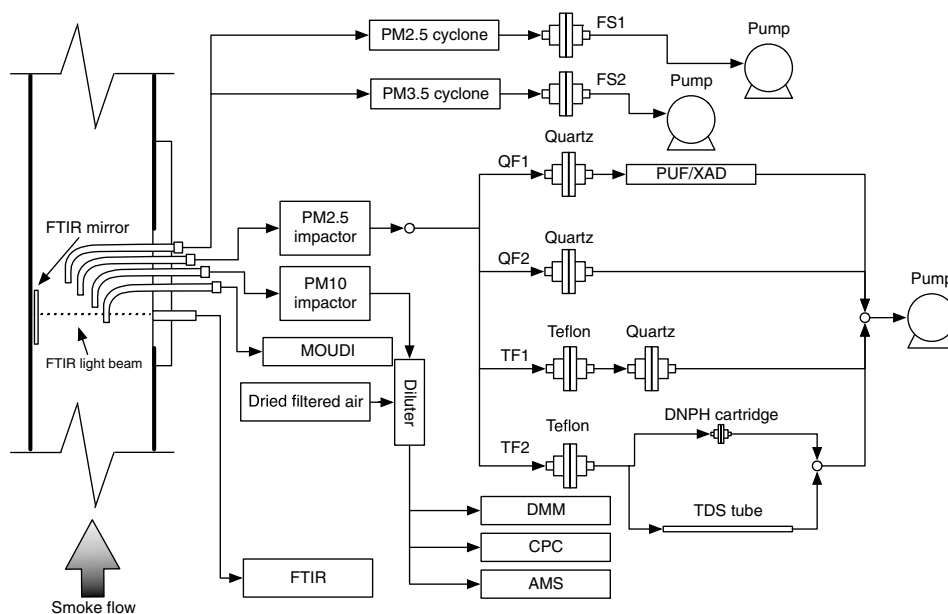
PM2.5 cyclone
FS1
Pump
PM3.5 cyclone
FS2
Pump
Quartz
QF1
PUF/XAD
FTIR mirror
PM2.5 impactor
Quartz
QF2
PM10 impactor
Pump
FTIR light beam
MOUDI
Teflon
Quartz
TF1
Dried filtered air
Diluter
Teflon
DNPH cartridge
TF2
TDS tube
DMM
CPC
FTIR
AMS
Smoke flow